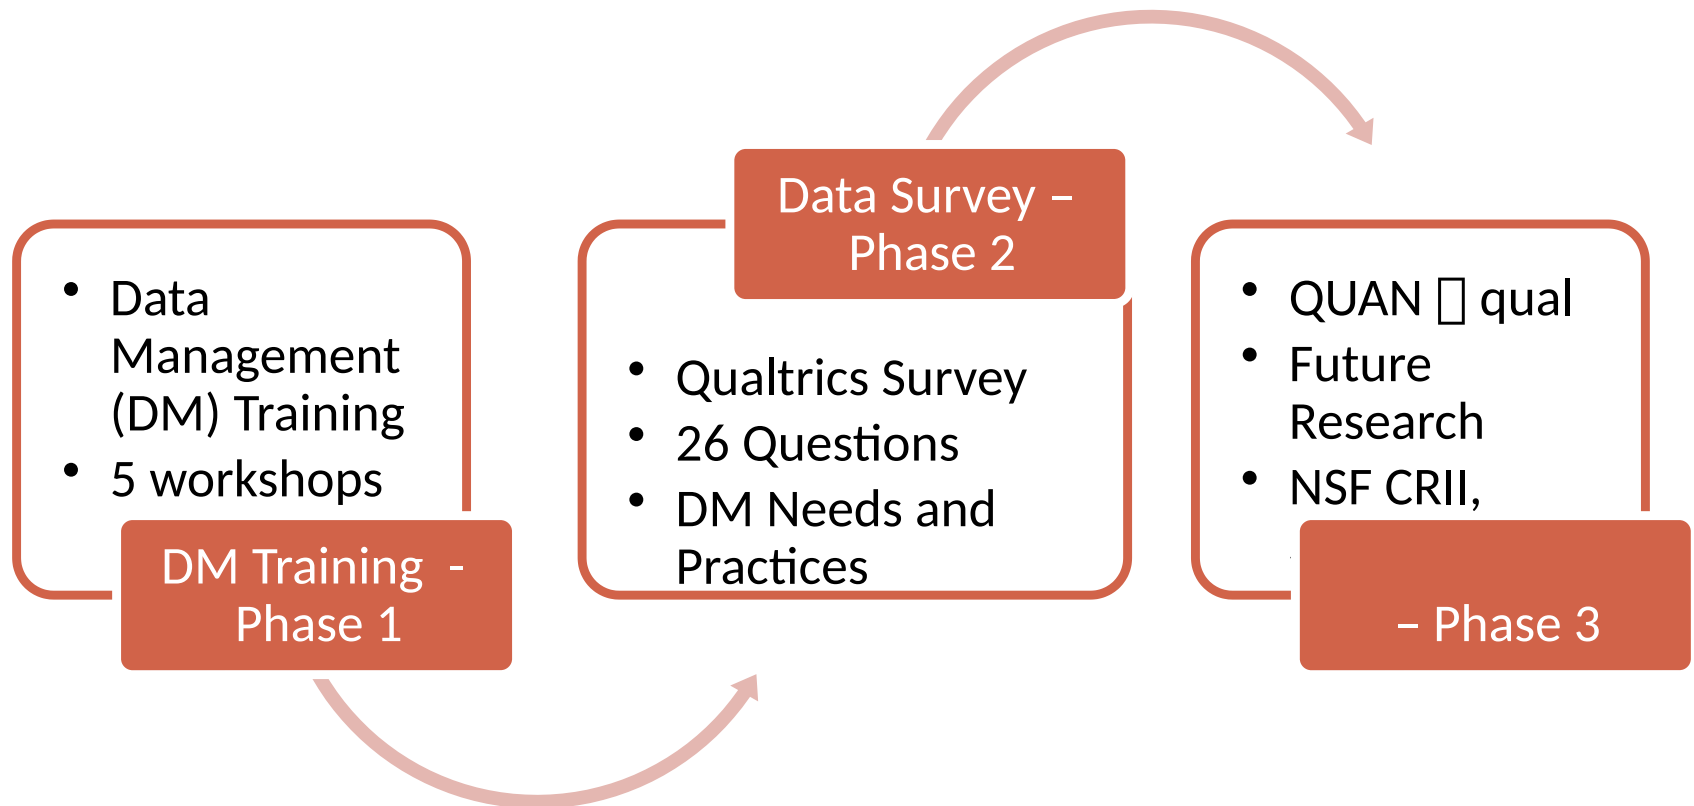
• Data Management (DM) Training
• 5 workshops

DM Training - Phase 1

Data Survey – Phase 2

• Qualtrics Survey
• 26 Questions
• DM Needs and Practices

• QUAN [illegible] qual
• Future Research
• NSF CRII,

– Phase 3